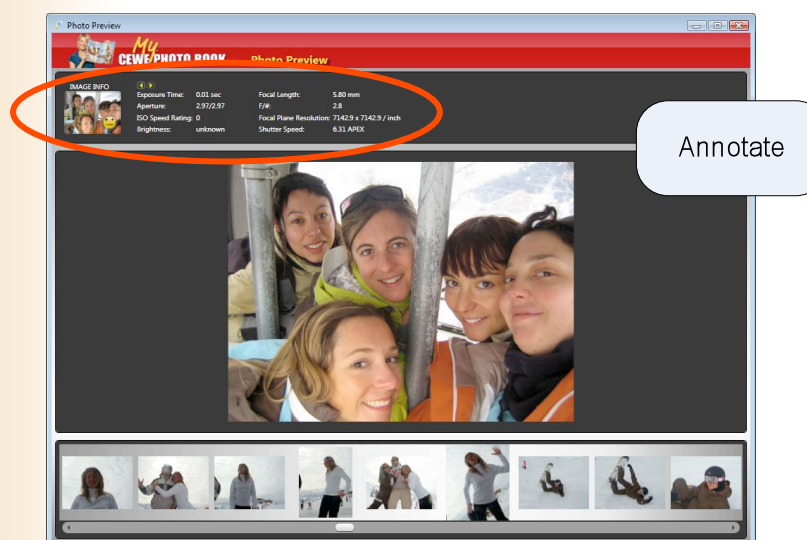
Photo Preview

My CEWE PHOTO BOOK Photo Preview

IMAGE INFO

| | | | |
|---|---|---|---|
| Exposure Time: | 0.01 sec | Focal Length: | 5.80 mm |
| Aperture: | 2.97/2.97 | F/#: | 2.8 |
| ISO Speed Rating: | 0 | Focal Plane Resolution: | 7142.9 x 7142.9 / inch |
| Brightness: | unknown | Shutter Speed: | 6.31 APEX |

Annotate